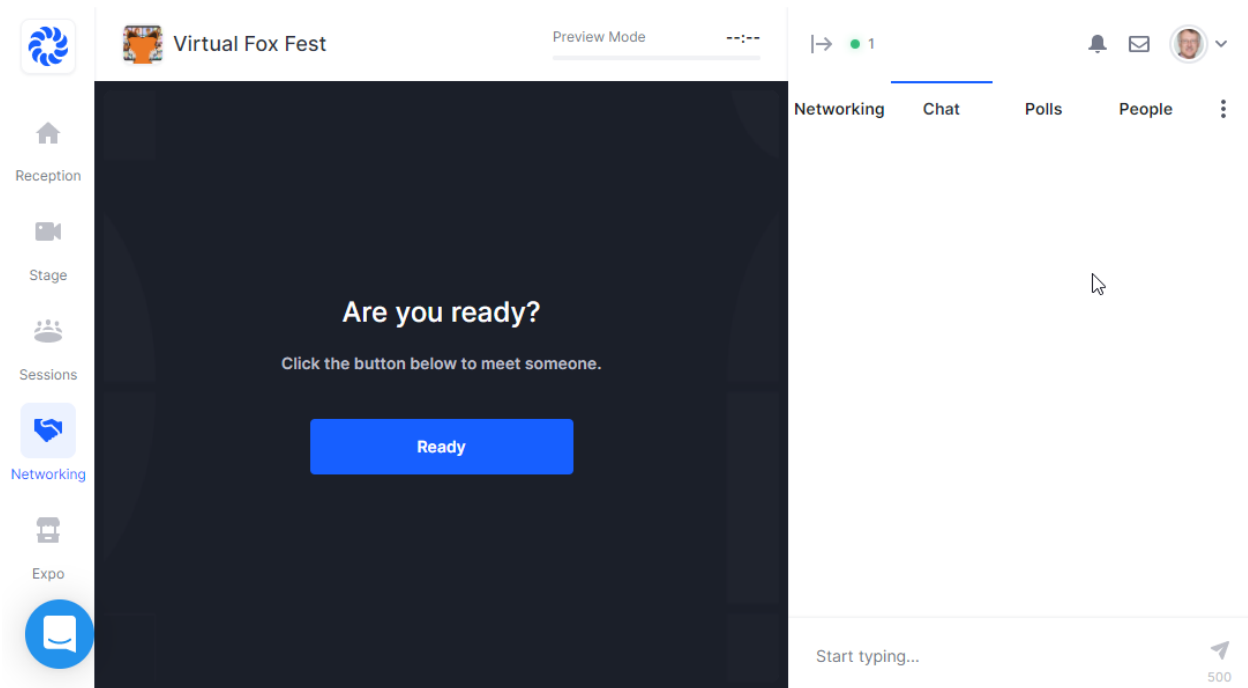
Reception

Stage

Sessions

Networking

Expo

Virtual Fox Fest

Preview Mode --:--

1

Networking Chat Polls People

Are you ready?

Click the button below to meet someone.

Ready

Start typing...

500